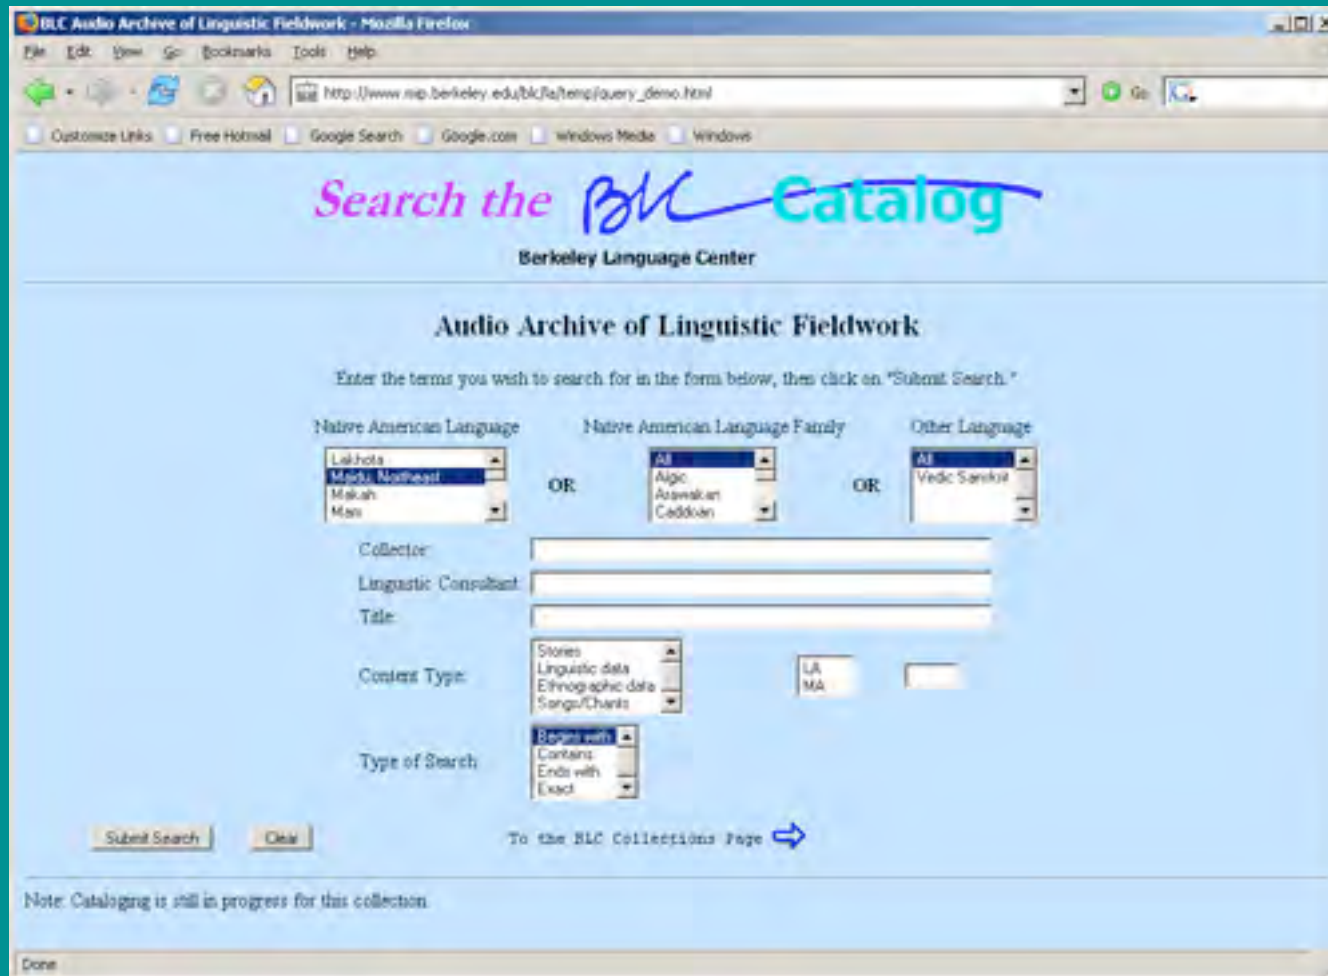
BLC Audio Archive of Linguistic Fieldwork - Mozilla Firefox

File Edit View Go Bookmarks Tools Help

http://www.sip.berkeley.edu/blc/la/temp/query_demo.html

Go

Customize Links Free Hotmail Google Search Google.com Windows Media Windows

Search the BLC Catalog

Berkeley Language Center

Audio Archive of Linguistic Fieldwork

Enter the terms you wish to search for in the form below, then click on "Submit Search."

Native American Language

Lakhota
Maidu, Northeast
Makah
Mam

OR

Native American Language Family

All
Algic
Arawakan
Caddoan

OR

Other Language

All
Vedic Sanskrit

Collector

Linguistic Consultant

Title

Content Type

Stories
Linguistic data
Ethnographic data
Songs/Chants

LA
MA

Type of Search

Begins with
Contains
Ends with
Exact

Submit Search

Clear

To the BLC Collections Page

Note: Cataloging is still in progress for this collection.

Done